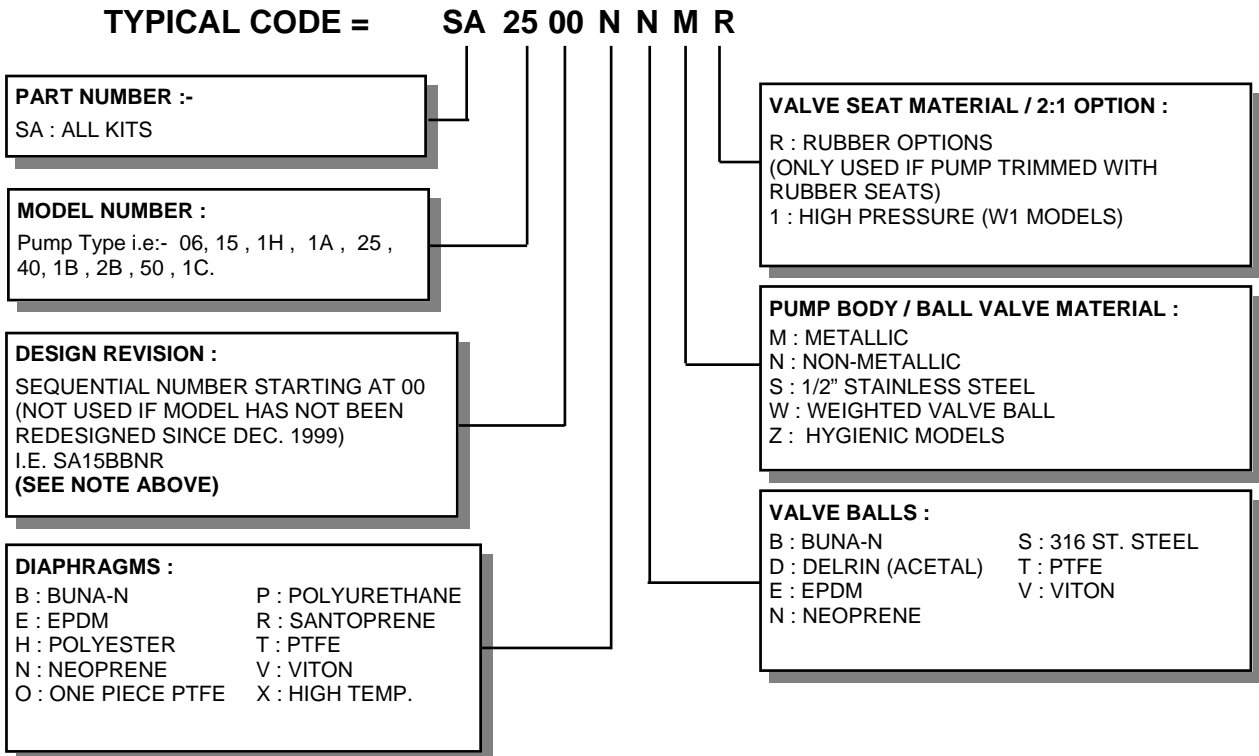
TYPICAL CODE = SA 25 00 N N M R

PART NUMBER :-
SA : ALL KITS

MODEL NUMBER :
Pump Type i.e:- 06, 15 , 1H , 1A , 25 , 40, 1B , 2B , 50 , 1C.

DESIGN REVISION :
SEQUENTIAL NUMBER STARTING AT 00 (NOT USED IF MODEL HAS NOT BEEN REDESIGNED SINCE DEC. 1999)
I.E. SA15BBNR
(SEE NOTE ABOVE)

DIAPHRAGMS :

| | |
|---|---|
| B : BUNA-N | P : POLYURETHANE |
| E : EPDM | R : SANTOPRENE |
| H : POLYESTER | T : PTFE |
| N : NEOPRENE | V : VITON |
| O : ONE PIECE PTFE | X : HIGH TEMP. |

VALVE SEAT MATERIAL / 2:1 OPTION :
R : RUBBER OPTIONS
(ONLY USED IF PUMP TRIMMED WITH RUBBER SEATS)
1 : HIGH PRESSURE (W1 MODELS)

PUMP BODY / BALL VALVE MATERIAL :
M : METALLIC
N : NON-METALLIC
S : 1/2" STAINLESS STEEL
W : WEIGHTED VALVE BALL
Z : HYGIENIC MODELS

VALVE BALLS :

| | |
|---|---|
| B : BUNA-N | S : 316 ST. STEEL |
| D : DELRIN (ACETAL) | T : PTFE |
| E : EPDM | V : VITON |
| N : NEOPRENE | |